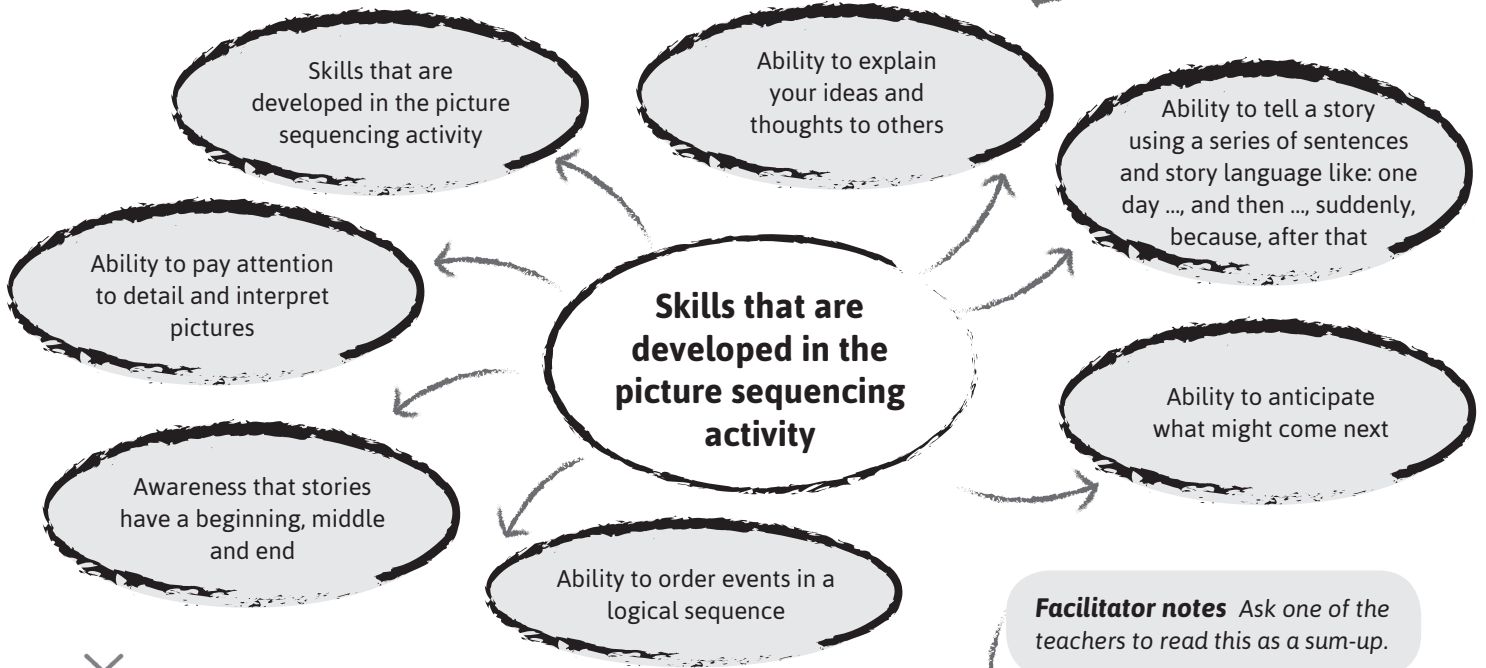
Skills that are developed in the picture sequencing activity

Skills that are developed in the picture sequencing activity

Ability to explain your ideas and thoughts to others

Ability to tell a story using a series of sentences and story language like: one day ..., and then ..., suddenly, because, after that

Ability to pay attention to detail and interpret pictures

Ability to anticipate what might come next

Awareness that stories have a beginning, middle and end

Ability to order events in a logical sequence

***Facilitator notes*** *Ask one of the teachers to read this as a sum-up.*